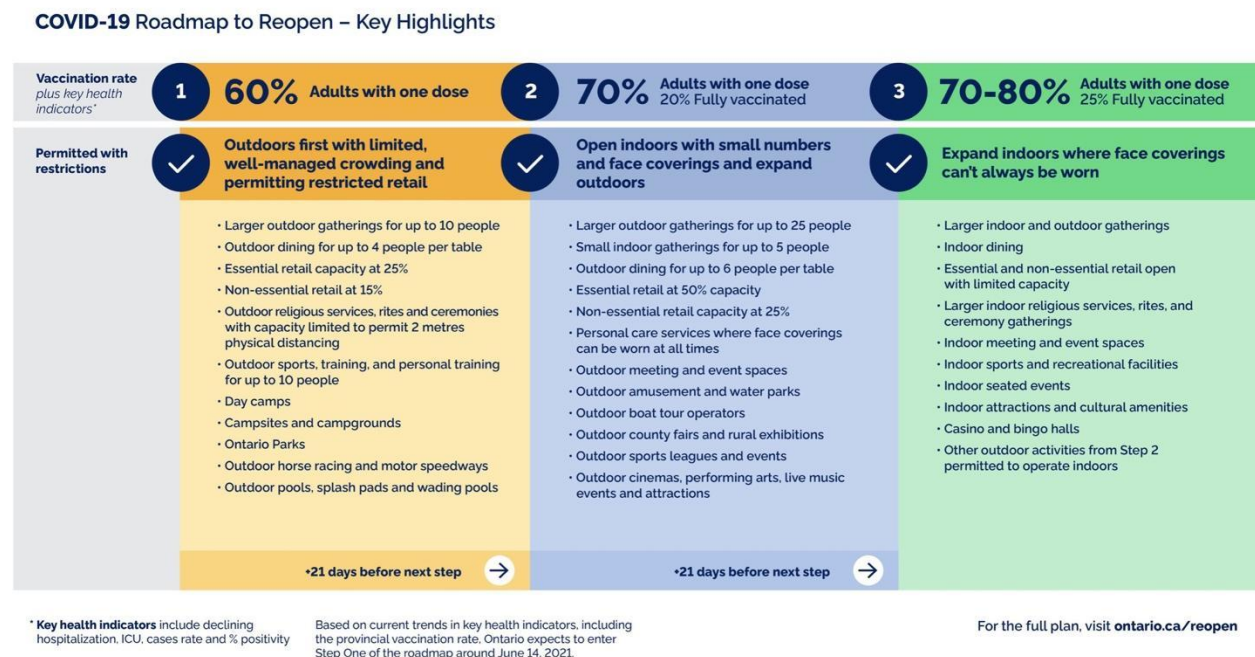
COVID-19 Roadmap to Reopen – Key Highlights

Vaccination rate plus key health indicators*

1 60% Adults with one dose

2 70% Adults with one dose 20% Fully vaccinated

3 70-80% Adults with one dose 25% Fully vaccinated

Permitted with restrictions

Outdoors first with limited, well-managed crowding and permitting restricted retail

· Larger outdoor gatherings for up to 10 people
· Outdoor dining for up to 4 people per table
· Essential retail capacity at 25%
· Non-essential retail at 15%
· Outdoor religious services, rites and ceremonies with capacity limited to permit 2 metres physical distancing
· Outdoor sports, training, and personal training for up to 10 people
· Day camps
· Campsites and campgrounds
· Ontario Parks
· Outdoor horse racing and motor speedways
· Outdoor pools, splash pads and wading pools

+21 days before next step

Open indoors with small numbers and face coverings and expand outdoors

· Larger outdoor gatherings for up to 25 people
· Small indoor gatherings for up to 5 people
· Outdoor dining for up to 6 people per table
· Essential retail at 50% capacity
· Non-essential retail capacity at 25%
· Personal care services where face coverings can be worn at all times
· Outdoor meeting and event spaces
· Outdoor amusement and water parks
· Outdoor boat tour operators
· Outdoor county fairs and rural exhibitions
· Outdoor sports leagues and events
· Outdoor cinemas, performing arts, live music events and attractions

+21 days before next step

Expand indoors where face coverings can't always be worn

· Larger indoor and outdoor gatherings
· Indoor dining
· Essential and non-essential retail open with limited capacity
· Larger indoor religious services, rites, and ceremony gatherings
· Indoor meeting and event spaces
· Indoor sports and recreational facilities
· Indoor seated events
· Indoor attractions and cultural amenities
· Casino and bingo halls
· Other outdoor activities from Step 2 permitted to operate indoors

* Key health indicators include declining hospitalization, ICU, cases rate and % positivity

Based on current trends in key health indicators, including the provincial vaccination rate, Ontario expects to enter Step One of the roadmap around June 14, 2021.

For the full plan, visit ontario.ca/reopen